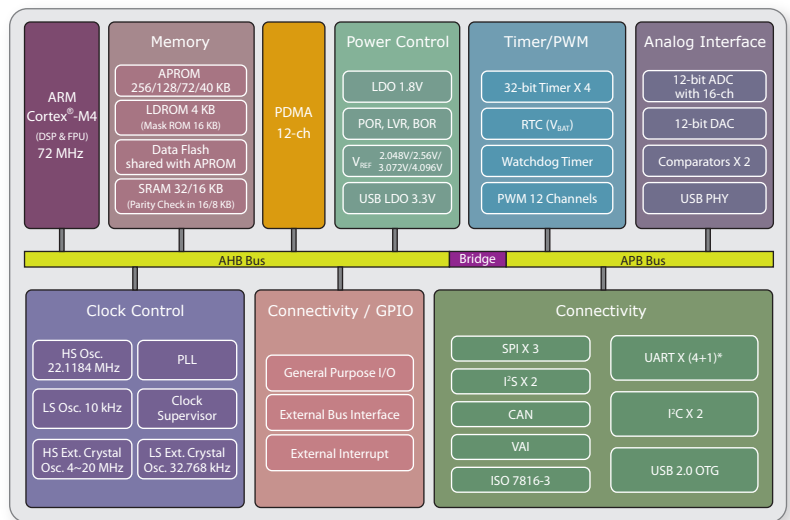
ARM
Cortex®-M4
(DSP & FPU)
72 MHz

Memory
APROM
256/128/72/40 KB
LDROM 4 KB
(Mask ROM 16 KB)
Data Flash
shared with APROM
SRAM 32/16 KB
(Parity Check in 16/8 KB)

PDMA
12-ch

Power Control
LDO 1.8V
POR, LVR, BOR
$V_{REF}$ 2.048V/2.56V/ 3.072V/4.096V
USB LDO 3.3V

Timer/PWM
32-bit Timer X 4
RTC ($V_{BAT}$)
Watchdog Timer
PWM 12 Channels

Analog Interface
12-bit ADC
with 16-ch
12-bit DAC
Comparators X 2
USB PHY

AHB Bus
Bridge
APB Bus

Clock Control
HS Osc.
22.1184 MHz
PLL
LS Osc. 10 kHz
Clock
Supervisor
HS Ext. Crystal
Osc. 4~20 MHz
LS Ext. Crystal
Osc. 32.768 kHz

Connectivity / GPIO
General Purpose I/O
External Bus Interface
External Interrupt

Connectivity
SPI X 3
I²S X 2
CAN
VAI
ISO 7816-3
UART X (4+1)*
I²C X 2
USB 2.0 OTG